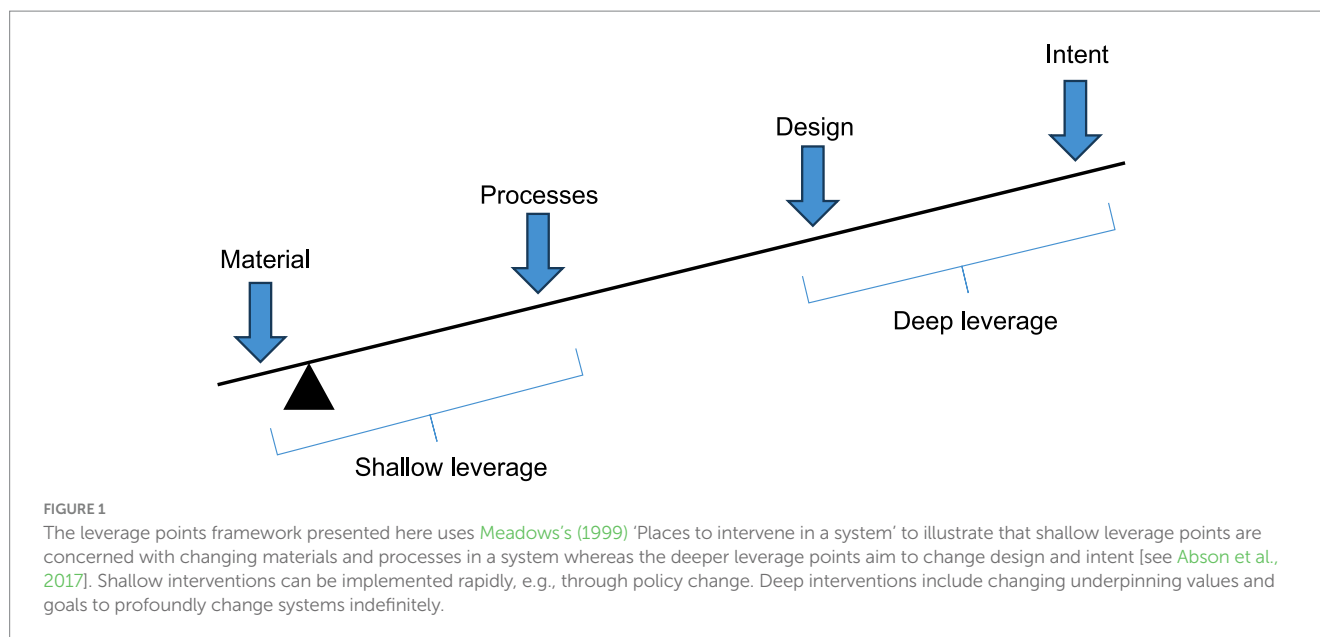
Intent

Design

Processes

Material

Deep leverage

Shallow leverage

FIGURE 1
The leverage points framework presented here uses Meadows's (1999) 'Places to intervene in a system' to illustrate that shallow leverage points are concerned with changing materials and processes in a system whereas the deeper leverage points aim to change design and intent [see Abson et al., 2017]. Shallow interventions can be implemented rapidly, e.g., through policy change. Deep interventions include changing underpinning values and goals to profoundly change systems indefinitely.